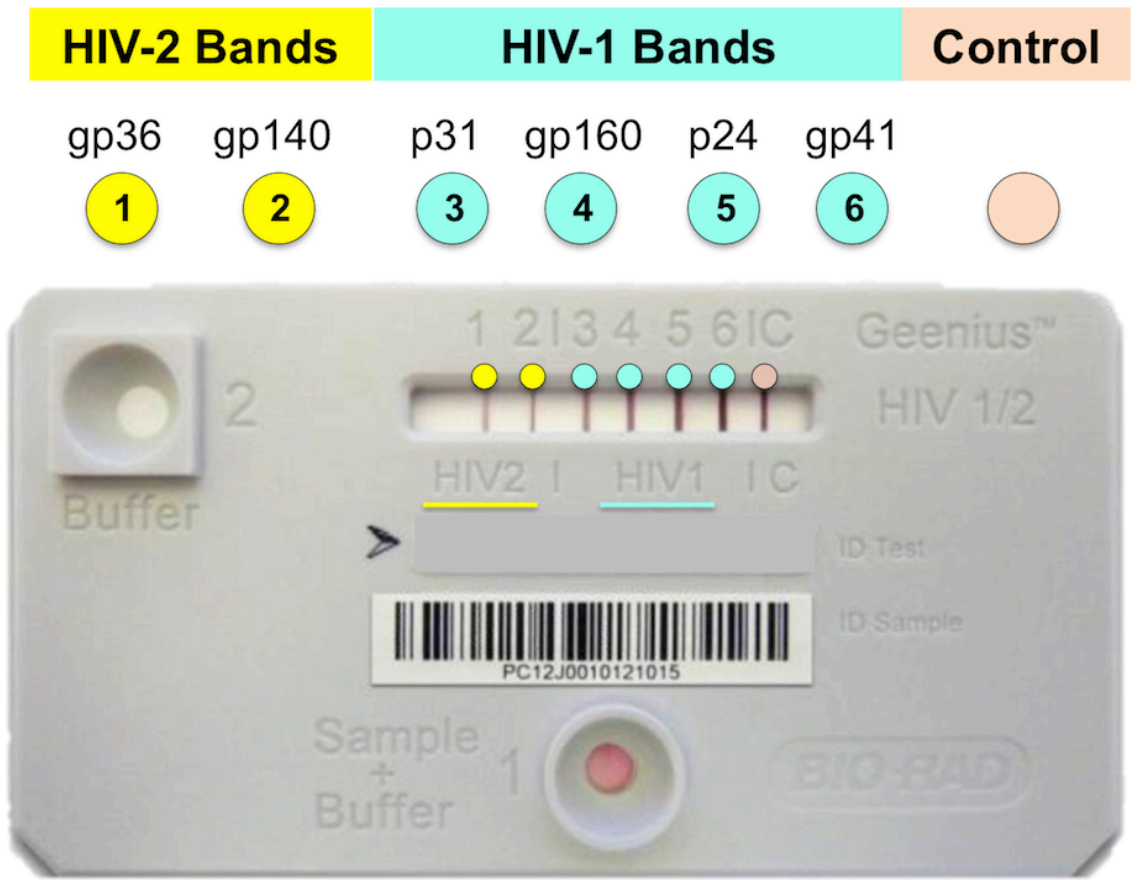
HIV-2 Bands HIV-1 Bands Control

gp36 gp140 p31 gp160 p24 gp41

1 2 3 4 5 6

1 2 | 3 4 5 6 | C

Geenius™
HIV 1/2

2

Buffer

HIV2 | HIV1 | C

ID Test

ID Sample

PC12J0010121015

Sample + Buffer

1

BIO-RAD